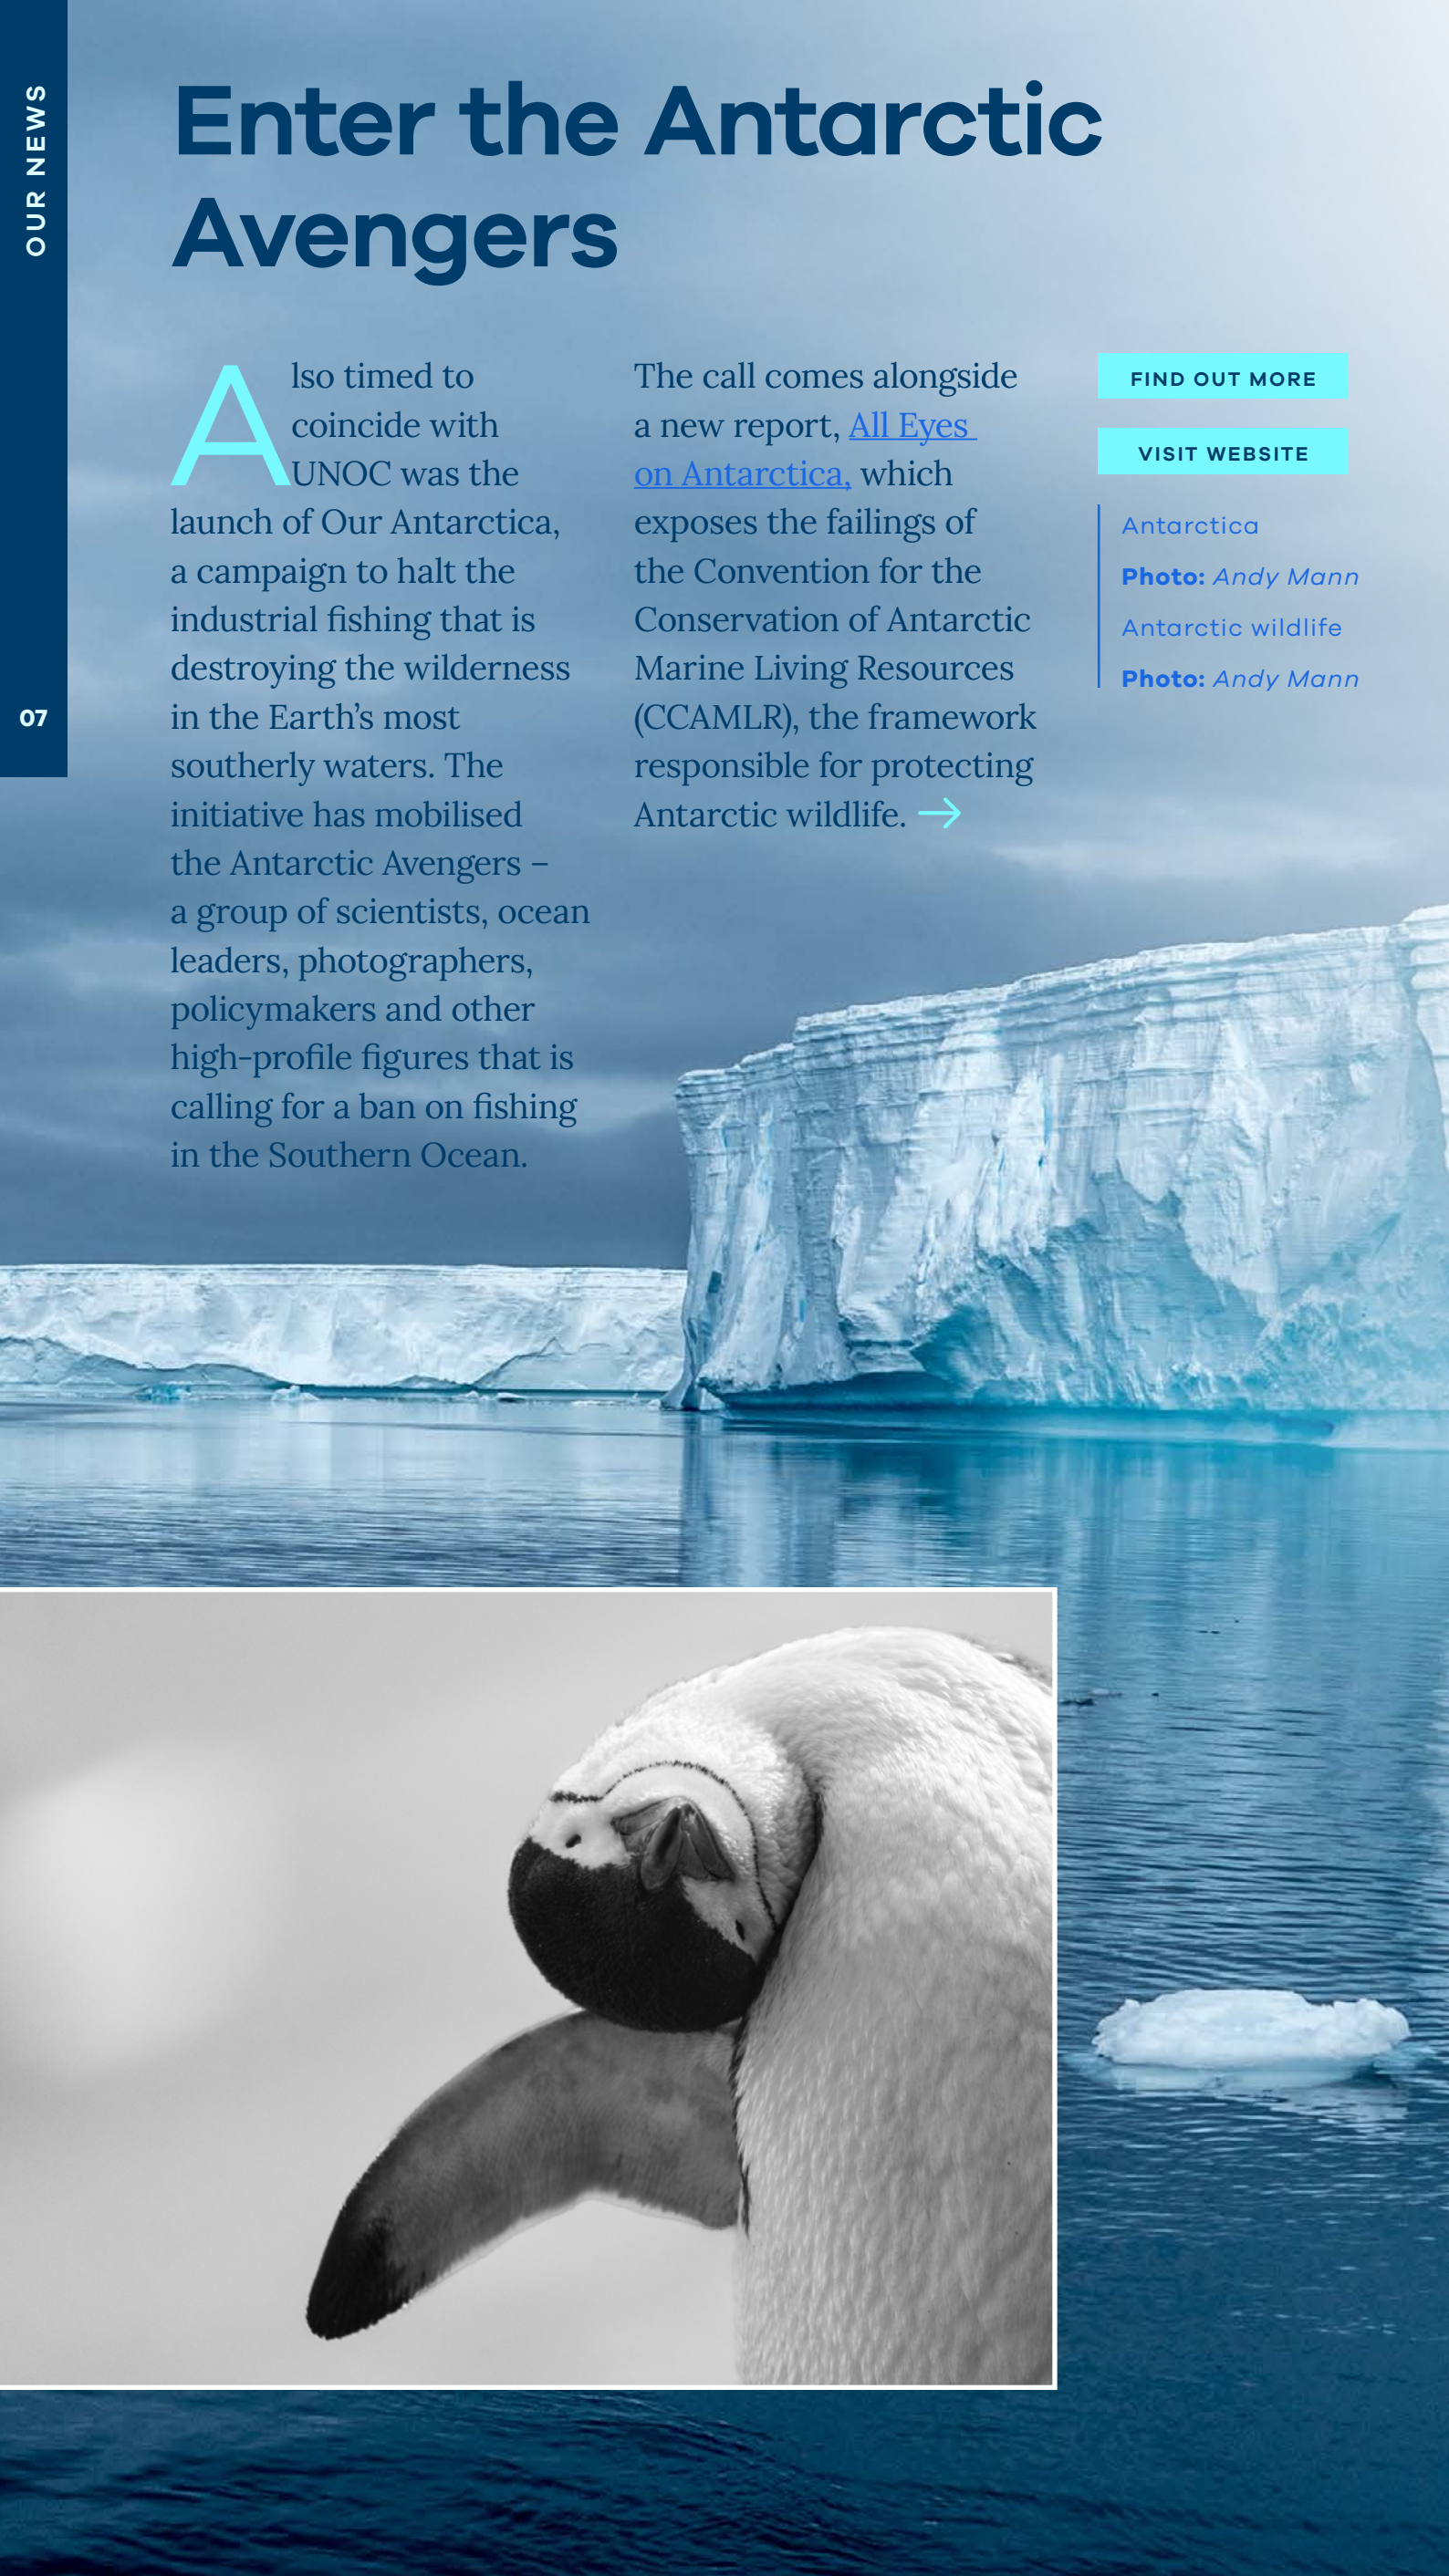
OUR NEWS

07

Enter the Antarctic Avengers

Also timed to coincide with UNOC was the launch of Our Antarctica, a campaign to halt the industrial fishing that is destroying the wilderness in the Earth's most southerly waters. The initiative has mobilised the Antarctic Avengers – a group of scientists, ocean leaders, photographers, policymakers and other high-profile figures that is calling for a ban on fishing in the Southern Ocean.

The call comes alongside a new report, All Eyes on Antarctica, which exposes the failings of the Convention for the Conservation of Antarctic Marine Living Resources (CCAMLR), the framework responsible for protecting Antarctic wildlife. →

FIND OUT MORE

VISIT WEBSITE

Antarctica
Photo: Andy Mann
Antarctic wildlife
Photo: Andy Mann